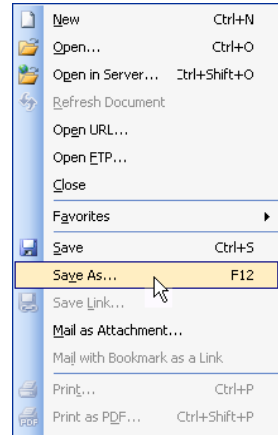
New Ctrl+N
Open... Ctrl+O
Open in Server... Ctrl+Shift+O
Refresh Document
Open URL...
Open FTP...
Close
Favorites
Save Ctrl+S
Save As... F12
Save Link...
Mail as Attachment...
Mail with Bookmark as a Link
Print... Ctrl+P
Print as PDF... Ctrl+Shift+P